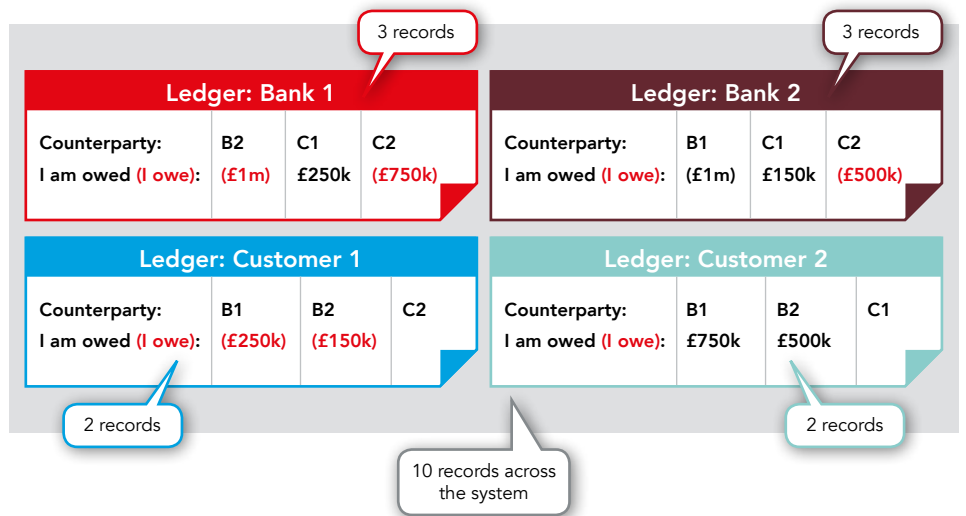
3 records

Ledger: Bank 1

| Counterparty: | B2 | C1 | C2 |
|---|---|---|---|
| I am owed (I owe): | (£1m) | £250k | (£750k) |

3 records

Ledger: Bank 2

| Counterparty: | B1 | C1 | C2 |
|---|---|---|---|
| I am owed (I owe): | (£1m) | £150k | (£500k) |

Ledger: Customer 1

| Counterparty: | B1 | B2 | C2 |
|---|---|---|---|
| I am owed (I owe): | (£250k) | (£150k) | |

Ledger: Customer 2

| Counterparty: | B1 | B2 | C1 |
|---|---|---|---|
| I am owed (I owe): | £750k | £500k | |

2 records

2 records

10 records across the system